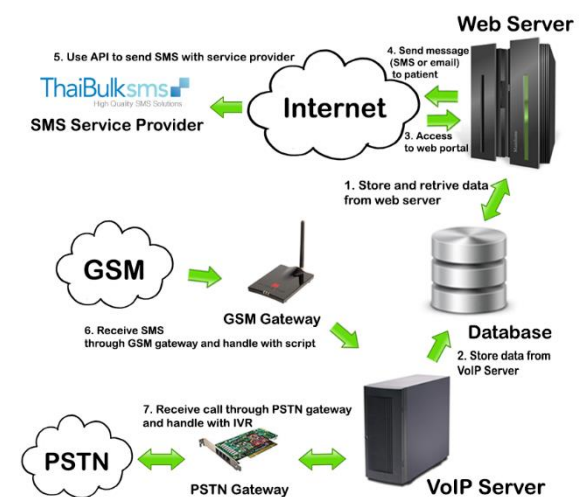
Web Server

5. Use API to send SMS with service provider

4. Send message (SMS or email) to patient

ThaiBulksms
High Quality SMS Solutions

Internet

SMS Service Provider

3. Access to web portal

1. Store and retrive data from web server

GSM

GSM Gateway

6. Receive SMS through GSM gateway and handle with script

Database

2. Store data from VoIP Server

7. Receive call through PSTN gateway and handle with IVR

PSTN

PSTN Gateway

VoIP Server